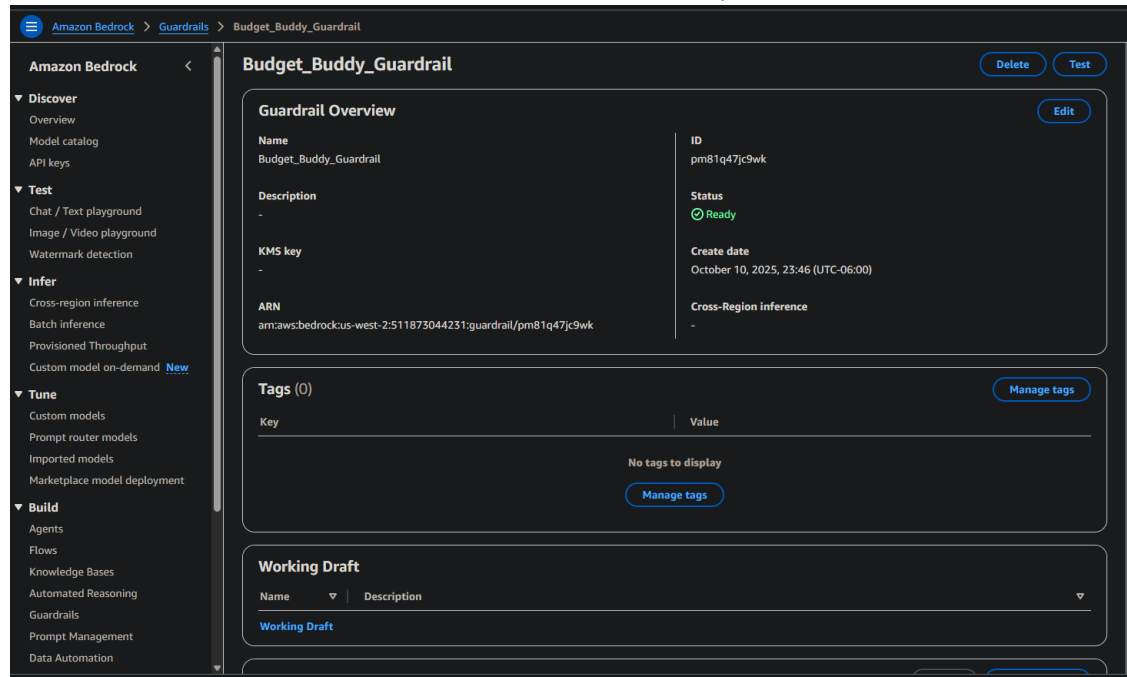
Amazon Bedrock > Guardrails > Budget_Buddy_Guardrail

Amazon Bedrock

Discover
Overview
Model catalog
API keys

Test
Chat / Text playground
Image / Video playground
Watermark detection

Infer
Cross-region inference
Batch inference
Provisioned Throughput
Custom model on-demand New

Tune
Custom models
Prompt router models
Imported models
Marketplace model deployment

Build
Agents
Flows
Knowledge Bases
Automated Reasoning
Guardrails
Prompt Management
Data Automation

Budget_Buddy_Guardrail

Delete Test

Guardrail Overview

Edit

Name
Budget_Buddy_Guardrail

Description
-

KMS key
-

ARN
arn:aws:bedrock:us-west-2:511873044231:guardrail/pm81q47jc9wk

ID
pm81q47jc9wk

Status
Ready

Create date
October 10, 2025, 23:46 (UTC-06:00)

Cross-Region inference
-

Tags (0)

Manage tags

| Key | Value |
|---|---|

No tags to display

Manage tags

Working Draft

| Name | Description |
|---|---|
| Working Draft | |